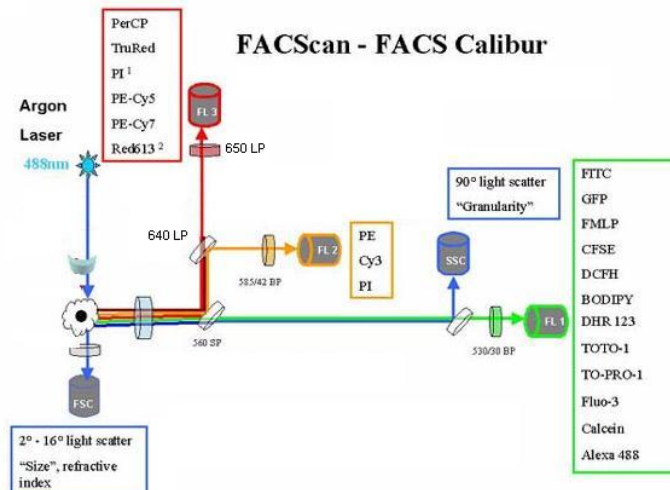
PerCP
TruRed
PI $^1$
PE-Cy5
PE-Cy7
Red613 $^2$

FACScan - FACS Calibur

Argon
Laser
488nm

FL 3
650 LP

90° light scatter
"Granularity"

FITC
GFP
FMLP
CFSE
DCFH
BODIPY
DHR 123
TOTO-1
TO-PRO-1
Fluo-3
Calcein
Alexa 488

640 LP
585/42 BP
FL 2
PE
Cy3
PI

SSC
FL 1
560 SP
530/30 BP

FSC

2° - 16° light scatter
"Size", refractive index